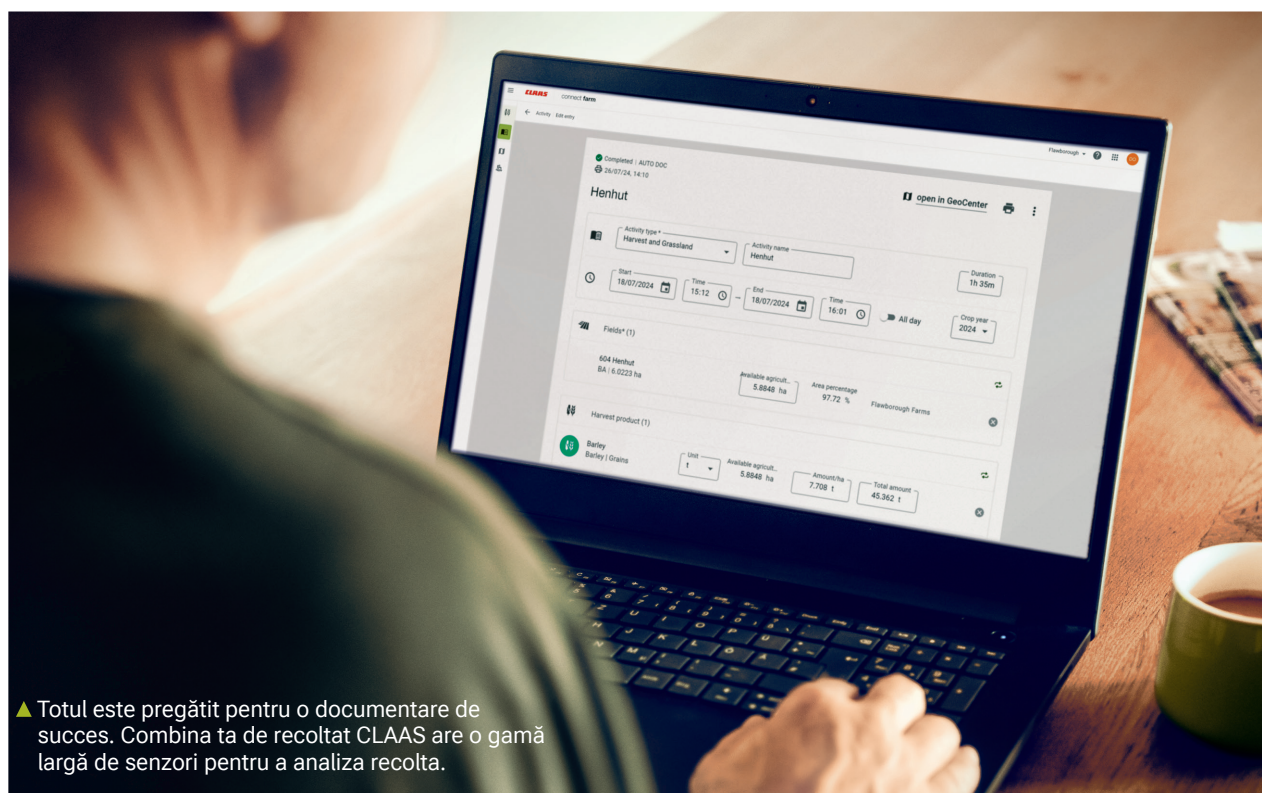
CLAAS connect farm

← Activity Edit entry

Flawborough

Completed | AUTO DOC
26/07/24, 14:10

Henhut

open in GeoCenter

Activity type *
Harvest and Grassland

Activity name
Henhut

Start
18/07/2024

Time
15:12

–

End
18/07/2024

Time
16:01

All day

Duration
1h 35m

Crop year
2024

Fields* (1)

604 Henhut
BA | 6.0223 ha

Available agricult...
5.8848 ha

Area percentage
97.72 %

Flawborough Farms

Harvest product (1)

Barley
Barley | Grains

Unit
t

Available agricult...
5.8848 ha

Amount/ha
7.708 t

Total amount
45.362 t

Totul este pregătit pentru o documentare de succes. Combina ta de recoltat CLAAS are o gamă largă de senzori pentru a analiza recolta.